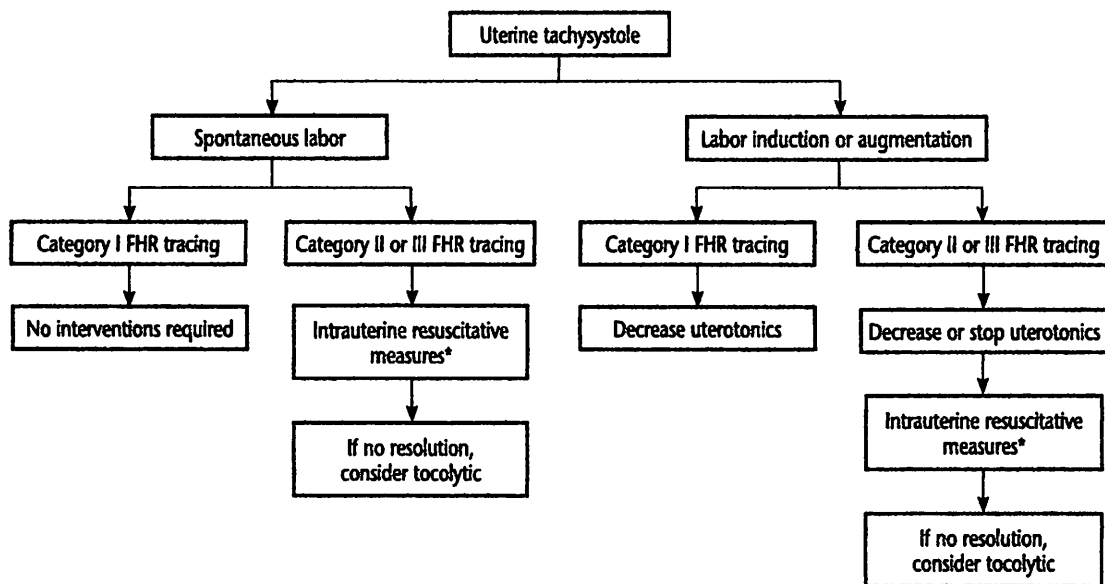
Uterine tachysystole

Spontaneous labor

Labor induction or augmentation

Category I FHR tracing

Category II or III FHR tracing

Category I FHR tracing

Category II or III FHR tracing

No interventions required

Intrauterine resuscitative measures*

Decrease uterotonics

Decrease or stop uterotonics

If no resolution, consider tocolytic

Intrauterine resuscitative measures*

If no resolution, consider tocolytic